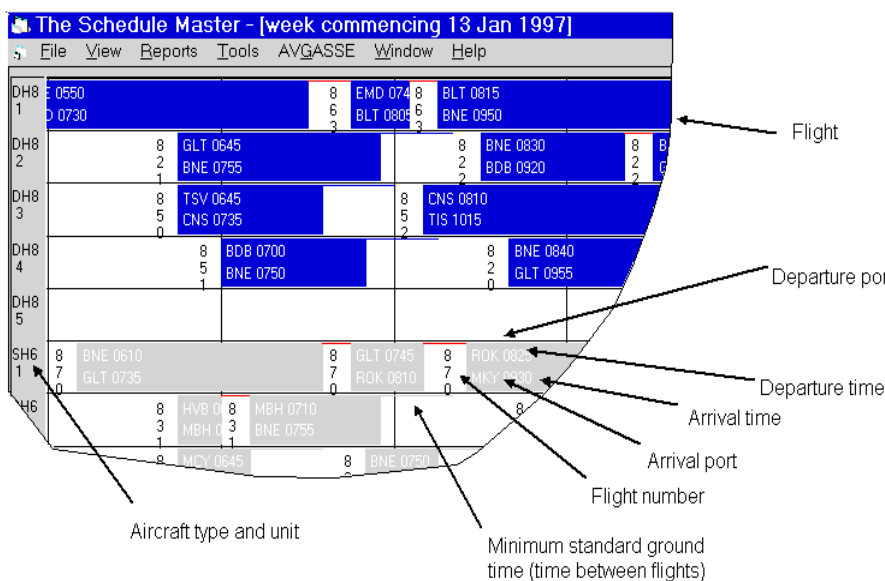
The Schedule Master - [week commencing 13 Jan 1997]

File View Reports Tools AVGASSE Window Help

DH8 1
E 0550
D 0730
8 6 3
EMD 074
BLT 080
8 6 3
BLT 0815
BNE 0950

DH8 2
8 2 1
GLT 0645
BNE 0755
8 2 2
BNE 0830
BDB 0920
8 2 2

DH8 3
8 5 0
TSV 0645
CNS 0735
8 5 2
CNS 0810
TIS 1015

DH8 4
8 5 1
BDB 0700
BNE 0750
8 2 0
BNE 0840
GLT 0955

DH8 5

SH6 1
8 7 0
BNE 0610
GLT 0735
8 7 0
GLT 0745
ROK 0810
8 7 0
ROK 0825
MKY 0930

H6
8 3 1
HVB 0
MBH 0
8 3 1
MBH 0710
BNE 0755
8

8
MCY 0645
8
BNE 0750

Flight

Departure po

Departure time

Arrival time

Arrival port

Flight number

Aircraft type and unit

Minimum standard ground time (time between flights)